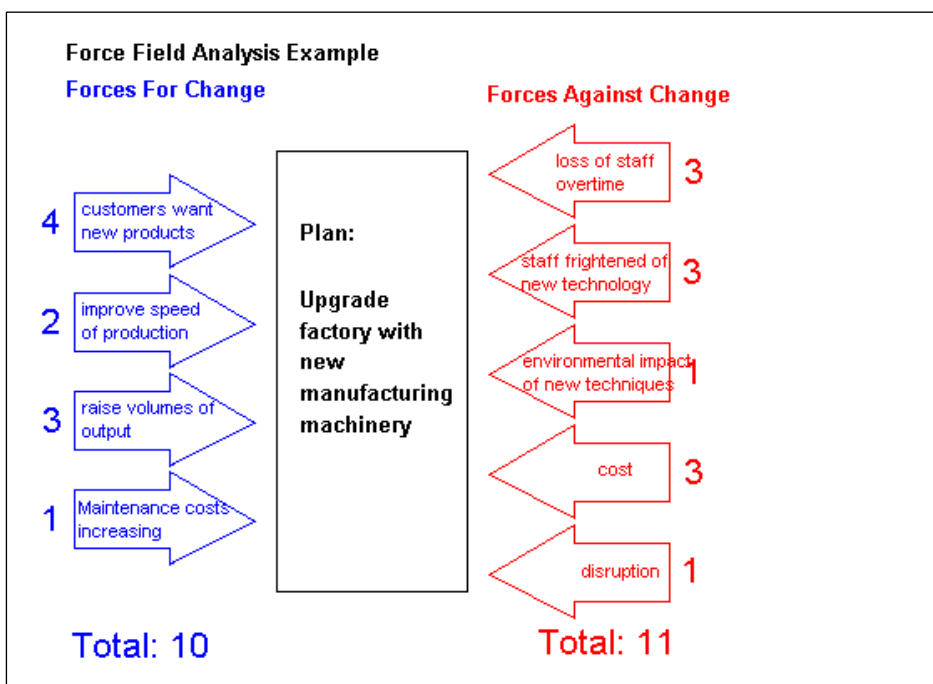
Force Field Analysis Example

Forces For Change

Forces Against Change

4 customers want new products

2 improve speed of production

3 raise volumes of output

1 Maintenance costs increasing

Plan:

Upgrade factory with new manufacturing machinery

loss of staff overtime 3

staff frightened of new technology 3

environmental impact of new techniques 1

cost 3

disruption 1

Total: 10

Total: 11